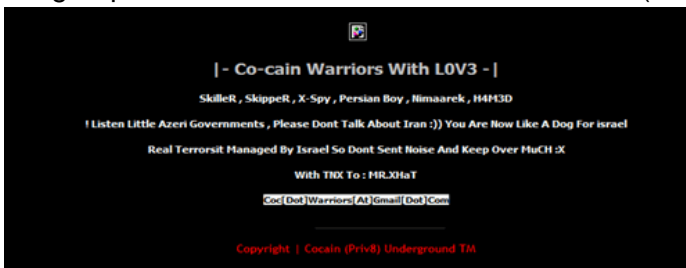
|- Co-cain Warriors With L0V3 -|

SkilleR , SkippeR , X-Spy , Persian Boy , Nimaarek , H4M3D

! Listen Little Azeri Governments , Please Dont Talk About Iran :)) You Are Now Like A Dog For israel

Real Terrorsit Managed By Israel So Dont Sent Noise And Keep Over MuCH :X

With TNX To : MR.XHaT

Coc[Dot]Warriors[At]Gmail[Dot]Com

Copyright | Cocain (Priv8) Underground TM